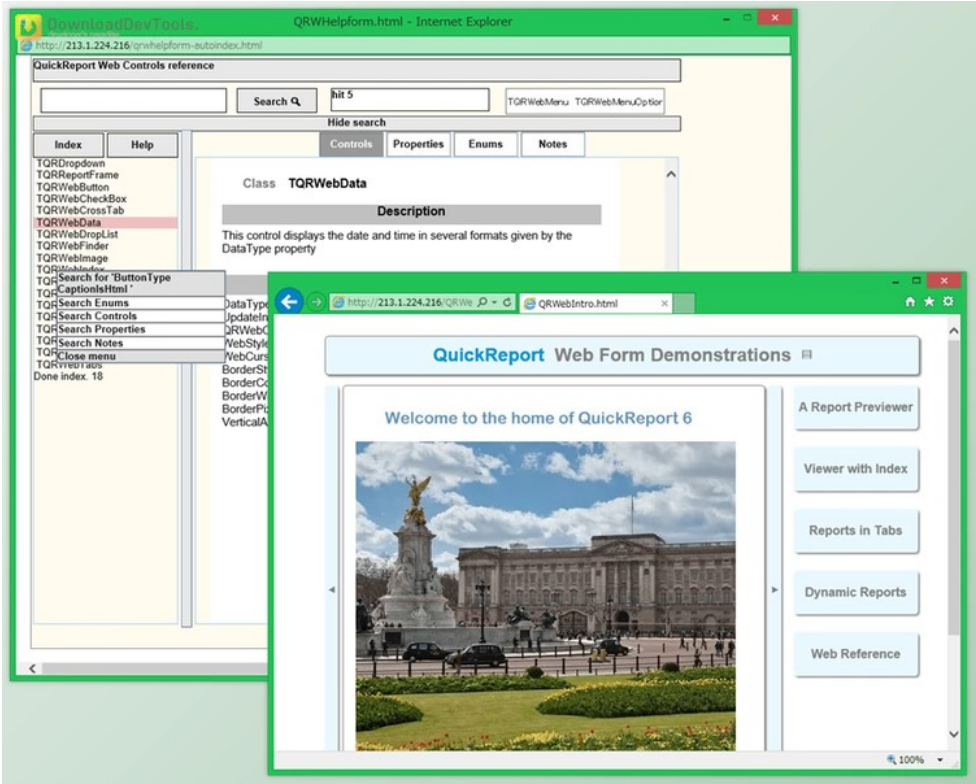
DownloadDevTools.
QRWHelpform.html - Internet Explorer
http://213.1.224.216/qrwhelpform-autoindex.html
QuickReport Web Controls reference
Search
hit 5
TQRWebMenu TQRWebMenuOption
Hide search
Index
Help
Controls
Properties
Enums
Notes
TQRDropdown
TQRReportFrame
TQRWebButton
TQRWebCheckBox
TQRWebCrossTab
TQRWebData
TQRWebDropList
TQRWebFinder
TQRWebImage
TQRWebIndex
Search for 'ButtonType CaptionIsHtml '
Search Enums
Search Controls
Search Properties
Search Notes
Close menu
TQRWebTabs
Done index. 18
Class TQRWebData
Description
This control displays the date and time in several formats given by the DataType property
DataType
UpdateIn
QRWebC
WebStyle
WebCurs
BorderSt
BorderCo
BorderW
BorderPa
VerticalA

http://213.1.224.216/QRWe
QRWebIntro.html
QuickReport Web Form Demonstrations
Welcome to the home of QuickReport 6
A Report Previewer
Viewer with Index
Reports in Tabs
Dynamic Reports
Web Reference
100%